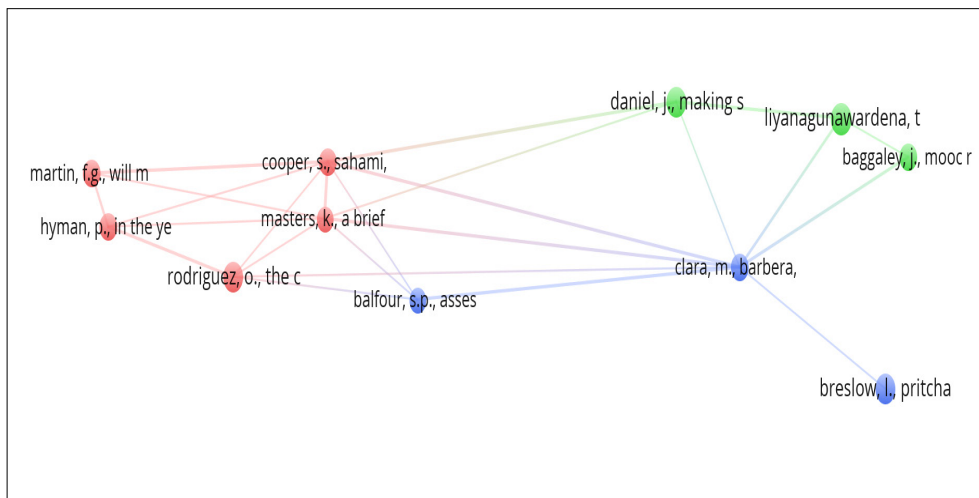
daniel, j., making s
liyanagunawardena, t
baggaley, j., mooc r
martin, f.g., will m
cooper, s., sahami,
masters, k., a brief
hyman, p., in the ye
rodriguez, o., the c
clara, m., barbera,
balfour, s.p., asses
breslow, l., pritcha